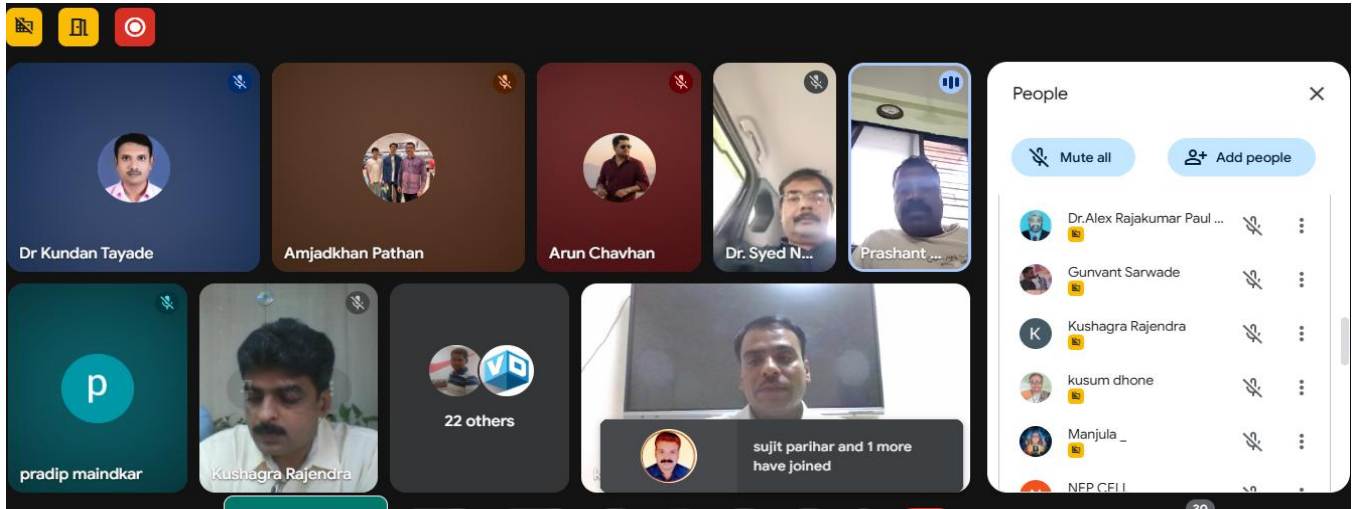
Dr Kundan Tayade

Amjadkhan Pathan

Arun Chavhan

Dr. Syed N...

Prashant ...

p

pradip maindkar

Kushagra Rajendra

22 others

sujit parihar and 1 more have joined

People

Mute all

Add people

Dr.Alex Rajakumar Paul ...

Gunvant Sarwade

K

Kushagra Rajendra

kusum dhone

Manjula _

NEP CELL

30